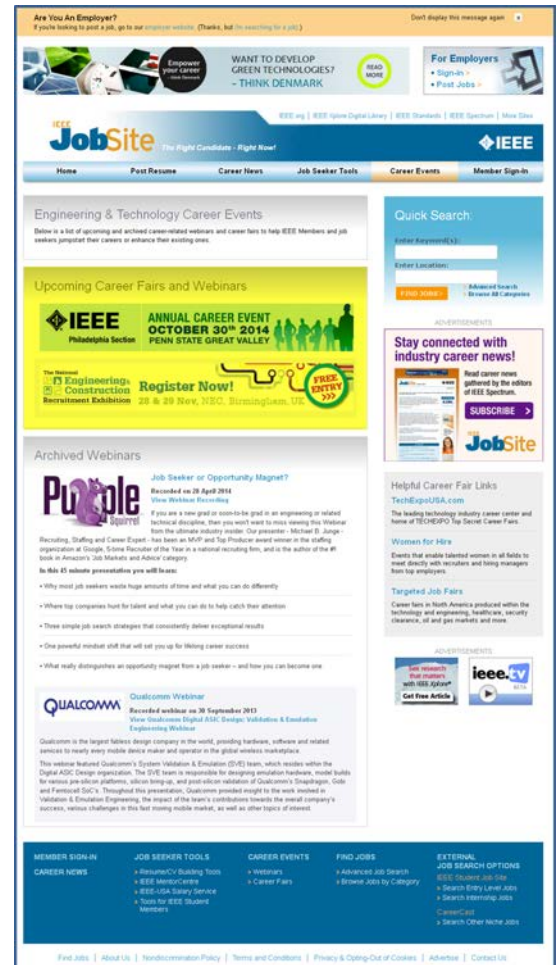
Are You An Employer?
If you're looking to post a job, go to our employer website. (Thanks, but I'm searching for a job.)

Don't display this message again

Empower your career

WANT TO DEVELOP GREEN TECHNOLOGIES? - THINK DENMARK

READ MORE

For Employers
• Sign-in
• Post Jobs

IEEE.org | IEEE Xplore Digital Library | IEEE Standards | IEEE Spectrum | More Sites

IEEE JobSite The Right Candidate - Right Now!

IEEE

Home | Post Resume | Career News | Job Seeker Tools | Career Events | Member Sign-In

Engineering & Technology Career Events

Below is a list of upcoming and archived career-related webinars and career fairs to help IEEE Members and job seekers jumpstart their careers or enhance their existing ones.

Upcoming Career Fairs and Webinars

IEEE Philadelphia Section
ANNUAL CAREER EVENT
OCTOBER 30th 2014
PENN STATE GREAT VALLEY

The National Engineering & Construction Recruitment Exhibition
Register Now!
28 & 29 Nov, NEC, Birmingham, UK
FREE ENTRY

Archived Webinars

Purple Squirrel

Job Seeker or Opportunity Magnet?
Recorded on 28 April 2014
View Webinar Recording

If you are a new grad or soon-to-be grad in an engineering or related technical discipline, then you won't want to miss viewing this Webinar from the ultimate industry insider. Our presenter - Michael B. Junge - Recruiting, Staffing and Career Expert - has been an MVP and Top Producer award winner in the staffing organization at Google, 5-time Recruiter of the Year in a national recruiting firm, and is the author of the #1 book in Amazon's 'Job Markets and Advice' category.

In this 45 minute presentation you will learn:

• Why most job seekers waste huge amounts of time and what you can do differently

• Where top companies hunt for talent and what you can do to help catch their attention

• Three simple job search strategies that consistently deliver exceptional results

• One powerful mindset shift that will set you up for lifelong career success

• What really distinguishes an opportunity magnet from a job seeker – and how you can become one

QUALCOMM

Qualcomm Webinar
Recorded webinar on 30 September 2013
View Qualcomm Digital ASIC Design: Validation & Emulation Engineering Webinar

Qualcomm is the largest fabless design company in the world, providing hardware, software and related services to nearly every mobile device maker and operator in the global wireless marketplace.

This webinar featured Qualcomm's System Validation & Emulation (SVE) team, which resides within the Digital ASIC Design organization. The SVE team is responsible for designing emulation hardware, model builds for various pre-silicon platforms, silicon bring-up, and post-silicon validation of Qualcomm's Snapdragon, Gobi and Femtocell SoC's. Throughout this presentation, Qualcomm provided insight to the work involved in Validation & Emulation Engineering, the impact of the team's contributions towards the overall company's success, various challenges in this fast moving mobile market, as well as other topics of interest.

Quick Search:
Enter Keyword(s):
Enter Location:
FIND JOBS
Advanced Search
Browse All Categories

ADVERTISEMENTS

Stay connected with industry career news!
Read career news gathered by the editors of IEEE Spectrum.
SUBSCRIBE
IEEE JobSite

Helpful Career Fair Links

TechExpoUSA.com
The leading technology industry career center and home of TECHEXPO Top Secret Career Fairs.

Women for Hire
Events that enable talented women in all fields to meet directly with recruiters and hiring managers from top employers.

Targeted Job Fairs
Career fairs in North America produced within the technology and engineering, healthcare, security clearance, oil and gas markets and more.

ADVERTISEMENTS

See research that matters with IEEE Xplore
Get Free Article

ieee.tv BETA

MEMBER SIGN-IN
CAREER NEWS

JOB SEEKER TOOLS
» Resume/CV Building Tools
» IEEE MentorCentre
» IEEE-USA Salary Service
» Tools for IEEE Student Members

CAREER EVENTS
» Webinars
» Career Fairs

FIND JOBS
» Advanced Job Search
» Browse Jobs by Category

EXTERNAL JOB SEARCH OPTIONS
IEEE Student Job Site
» Search Entry Level Jobs
» Search Internship Jobs
CareerCast
» Search Other Niche Jobs

Find Jobs | About Us | Nondiscrimination Policy | Terms and Conditions | Privacy & Opting-Out of Cookies | Advertise | Contact Us